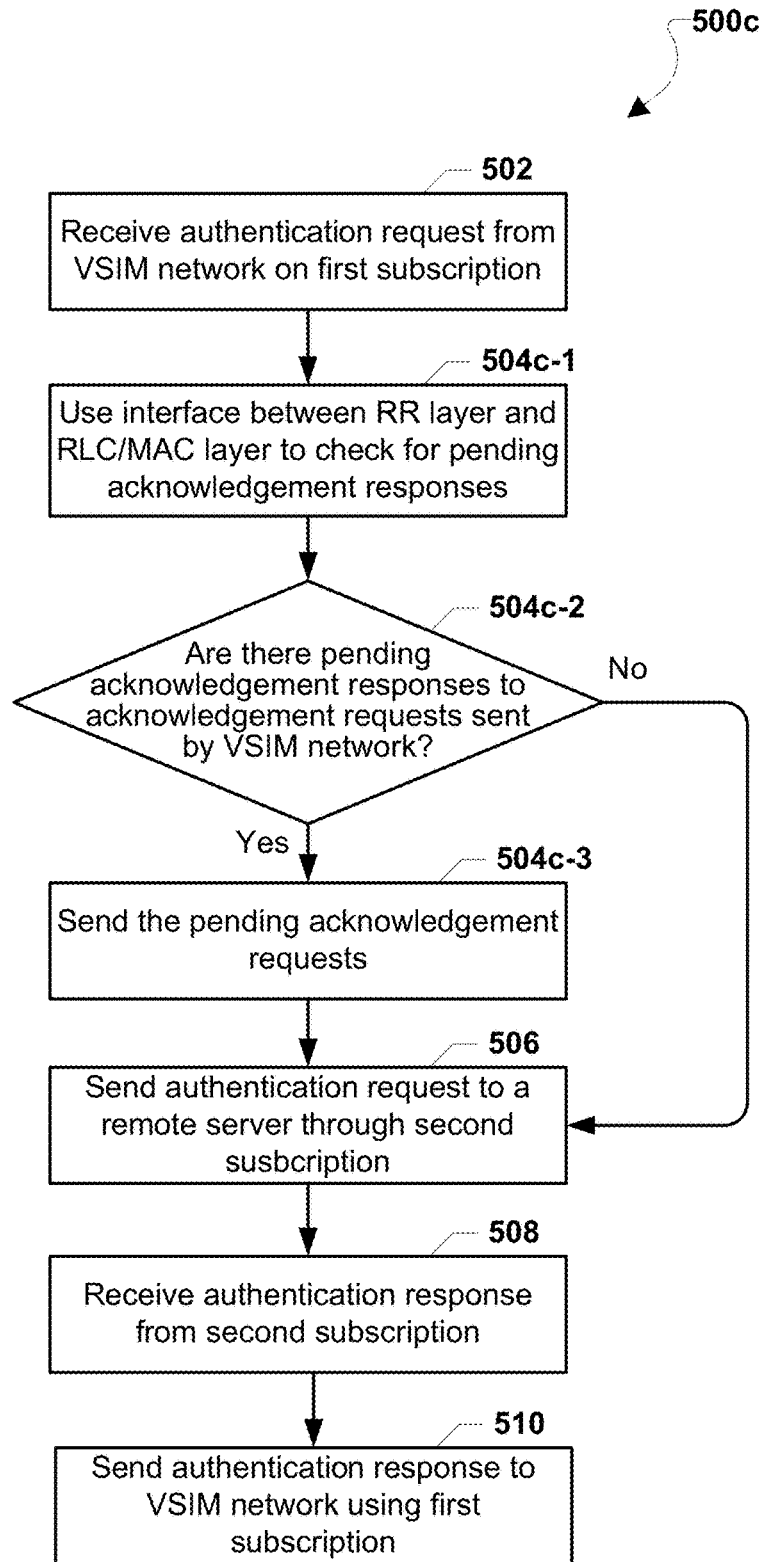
500c

502

Receive authentication request from VSIM network on first subscription

504c-1

Use interface between RR layer and RLC/MAC layer to check for pending acknowledgement responses

504c-2

Are there pending acknowledgement responses to acknowledgement requests sent by VSIM network?

No

Yes

504c-3

Send the pending acknowledgement requests

506

Send authentication request to a remote server through second susbcription

508

Receive authentication response from second subscription

510

Send authentication response to VSIM network using first subscription